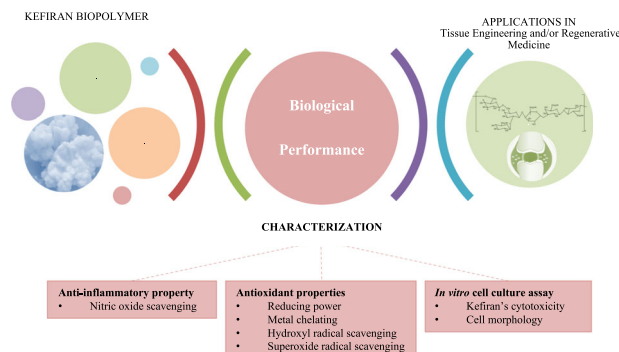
KEFIRAN BIOPOLYMER

APPLICATIONS IN
Tissue Engineering and/or Regenerative
Medicine

Biological

Performance

CHARACTERIZATION

| Anti-inflammatory property | Antioxidant properties | *In vitro* cell culture assay |
|---|---|---|
| • Nitric oxide scavenging | • Reducing power<br>• Metal chelating<br>• Hydroxyl radical scavenging<br>• Superoxide radical scavenging | • Kefiran's cytotoxicity<br>• Cell morphology |